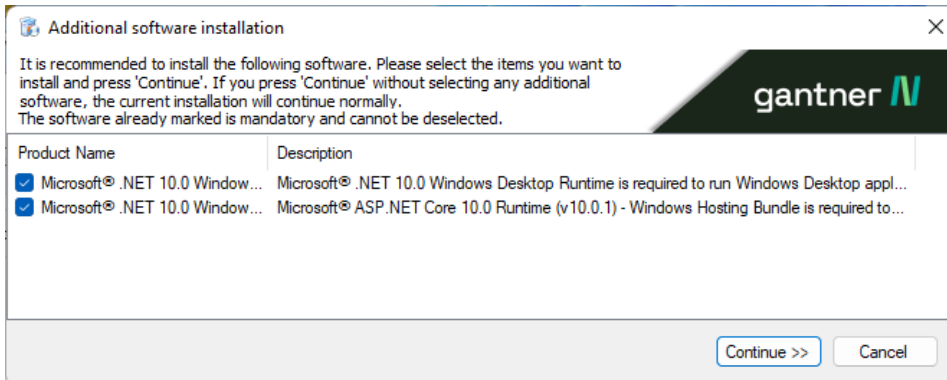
Additional software installation

It is recommended to install the following software. Please select the items you want to install and press 'Continue'. If you press 'Continue' without selecting any additional software, the current installation will continue normally.
The software already marked is mandatory and cannot be deselected.

gantner N

| Product Name | Description |
|---|---|
| Microsoft® .NET 10.0 Window... | Microsoft® .NET 10.0 Windows Desktop Runtime is required to run Windows Desktop appl... |
| Microsoft® .NET 10.0 Window... | Microsoft® ASP.NET Core 10.0 Runtime (v10.0.1) - Windows Hosting Bundle is required to... |

Continue >>
Cancel